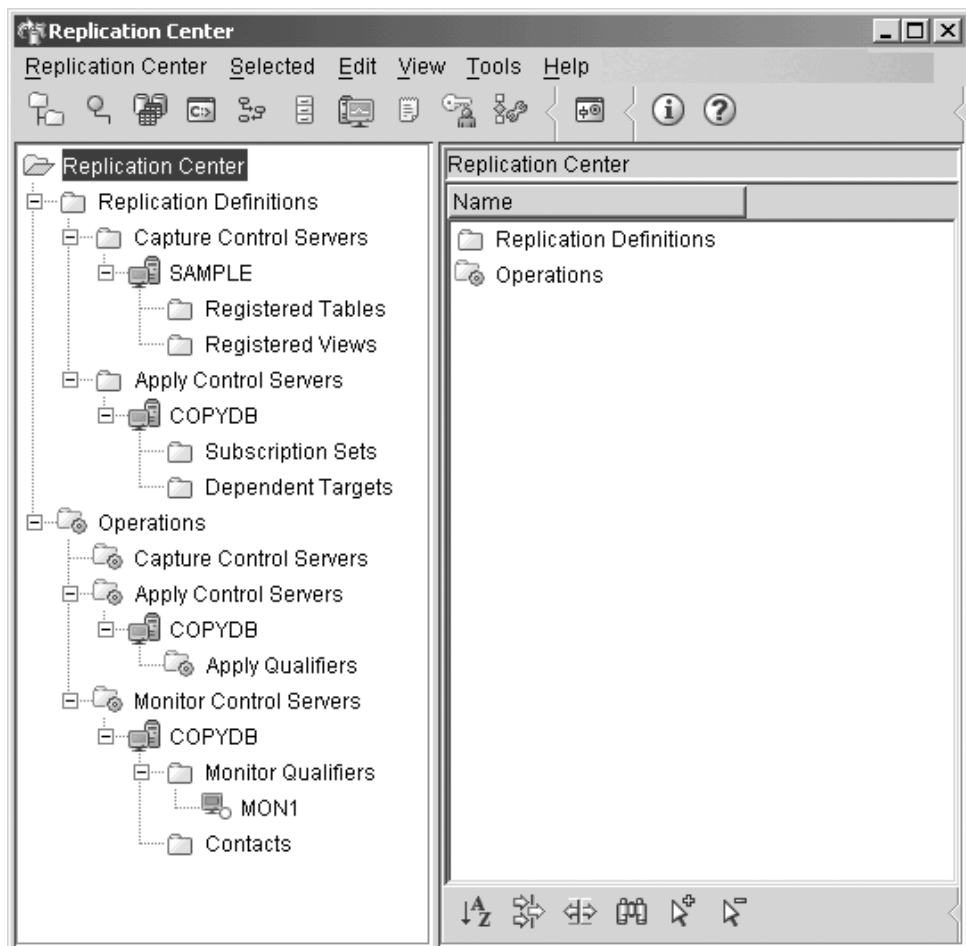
Replication Center

Replication Center Selected Edit View Tools Help

Replication Center
Replication Definitions
Capture Control Servers
SAMPLE
Registered Tables
Registered Views
Apply Control Servers
COPYDB
Subscription Sets
Dependent Targets
Operations
Capture Control Servers
Apply Control Servers
COPYDB
Apply Qualifiers
Monitor Control Servers
COPYDB
Monitor Qualifiers
MON1
Contacts

Replication Center

| Name |
|---|
| Replication Definitions |
| Operations |